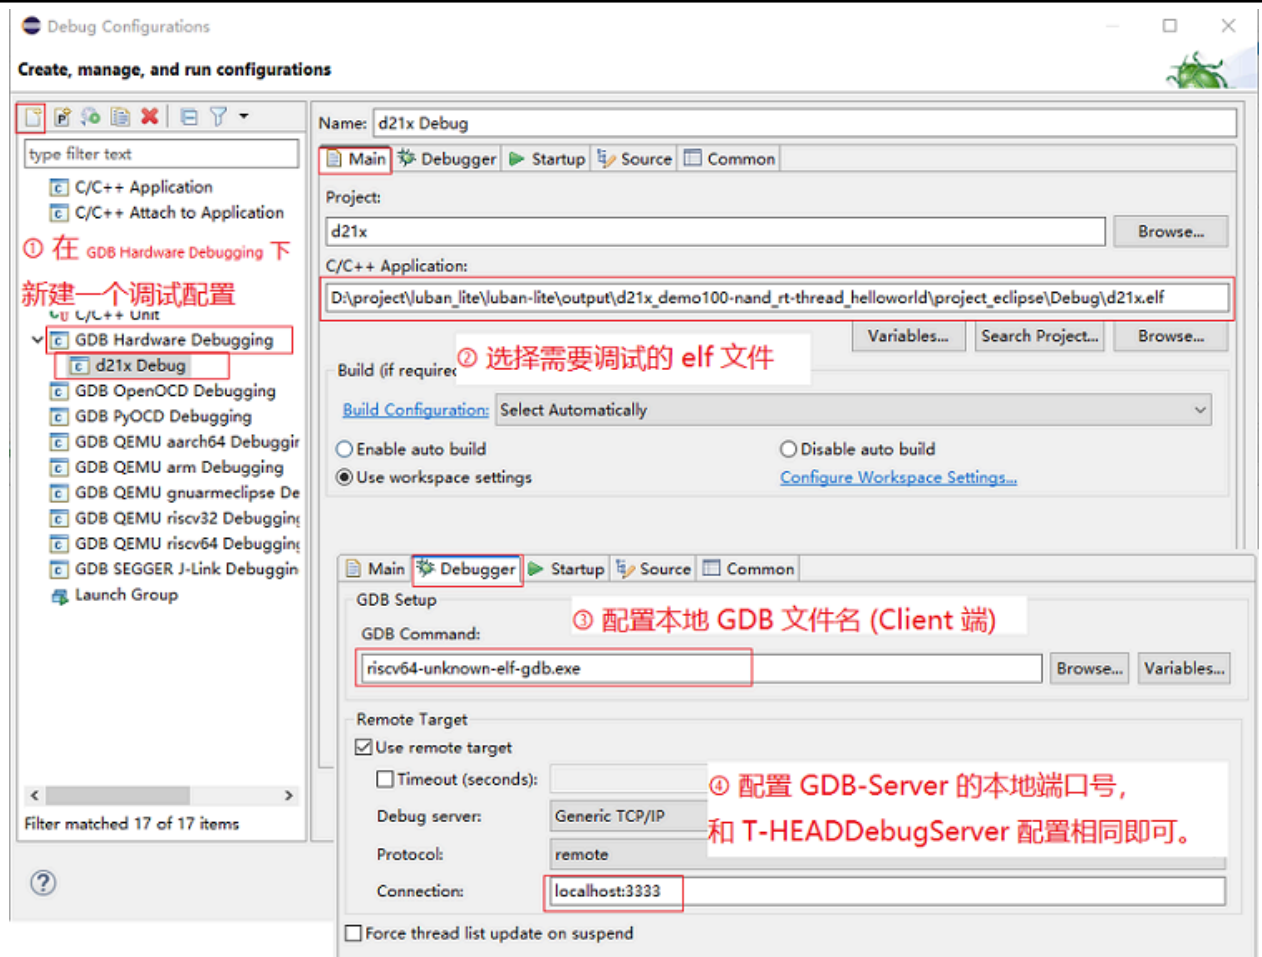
Debug Configurations

Create, manage, and run configurations

type filter text

C/C++ Application
C/C++ Attach to Application

① 在 GDB Hardware Debugging 下
新建一个调试配置

C/C++ Unit
GDB Hardware Debugging
d21x Debug
GDB OpenOCD Debugging
GDB PyOCD Debugging
GDB QEMU aarch64 Debuggir
GDB QEMU arm Debugging
GDB QEMU gnuarmeclipse De
GDB QEMU riscv32 Debugging
GDB QEMU riscv64 Debugging
GDB SEGGER J-Link Debuggin
Launch Group

Filter matched 17 of 17 items

Name: d21x Debug

Main | Debugger | Startup | Source | Common

Project:
d21x
Browse...

C/C++ Application:
D:\project\luban_lite\luban-lite\output\d21x_demo100-nand_rt-thread_helloworld\project_eclipse\Debug\d21x.elf

Variables... | Search Project... | Browse...

② 选择需要调试的 elf 文件

Build (if require

Build Configuration: Select Automatically

Enable auto build
Disable auto build
Use workspace settings
Configure Workspace Settings...

Main | Debugger | Startup | Source | Common

GDB Setup
GDB Command:
③ 配置本地 GDB 文件名 (Client 端)
riscv64-unknown-elf-gdb.exe
Browse... | Variables...

Remote Target
Use remote target
Timeout (seconds):
Debug server: Generic TCP/IP
Protocol: remote
Connection: localhost:3333

④ 配置 GDB-Server 的本地端口号，
和 T-HEADDebugServer 配置相同即可。

Force thread list update on suspend